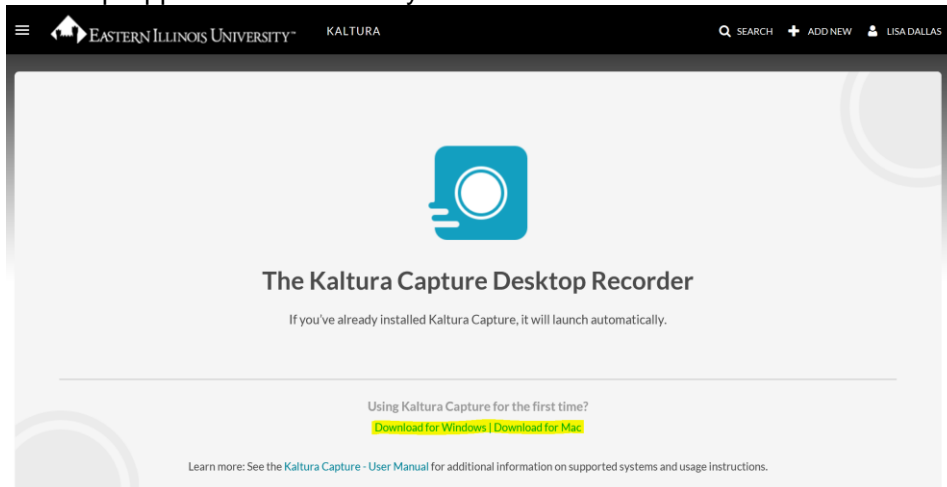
EASTERN ILLINOIS UNIVERSITY™ KALTURA

SEARCH ADD NEW LISA DALLAS

The Kaltura Capture Desktop Recorder

If you've already installed Kaltura Capture, it will launch automatically.

Using Kaltura Capture for the first time?

Download for Windows | Download for Mac

Learn more: See the Kaltura Capture - User Manual for additional information on supported systems and usage instructions.